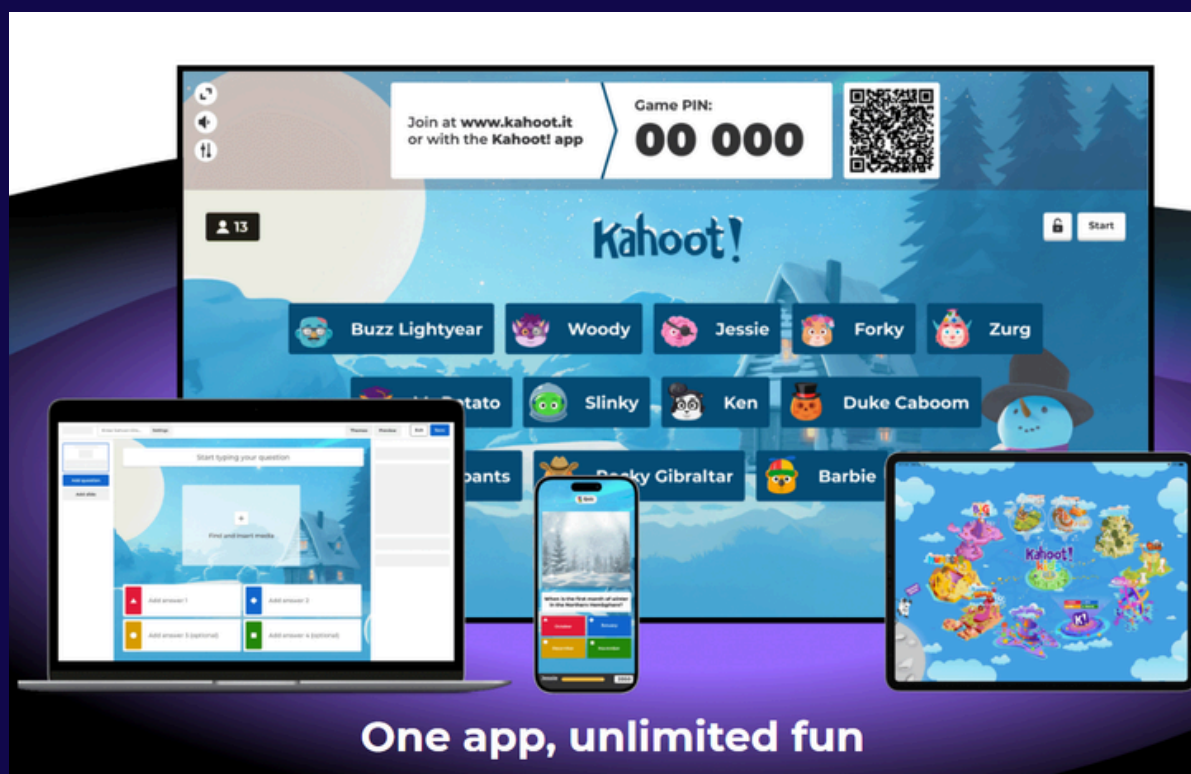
Join at www.kahoot.it or with the Kahoot! app

Game PIN:
00 000

13

Kahoot!

Start

Buzz Lightyear
Woody
Jessie
Forky
Zurg
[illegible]otato
Slinky
Ken
Duke Caboom
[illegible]pants
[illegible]ocky Gibraltar
Barbie

Start typing your question

Add question
Add slide

Find and insert media

Add answer 1
Add answer 2
Add answer 3 (optional)
Add answer 4 (optional)

When is the first month of winter in the Northern Hemisphere?

October
January
December
November

Kahoot!

One app, unlimited fun